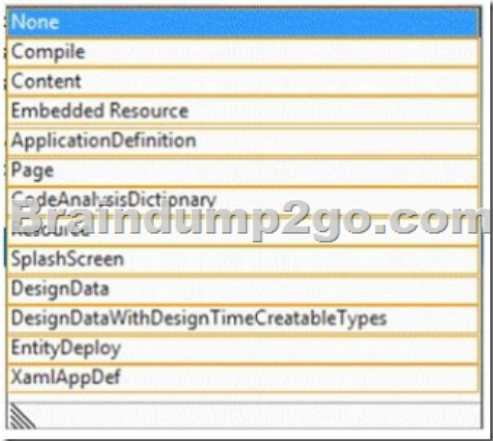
None
Compile
Content
Embedded Resource
ApplicationDefinition
Page
CodeAnalysisDictionary
Resource
Braindump2go.com
SplashScreen
DesignData
DesignDataWithDesignTimeCreatableTypes
EntityDeploy
XamlAppDef